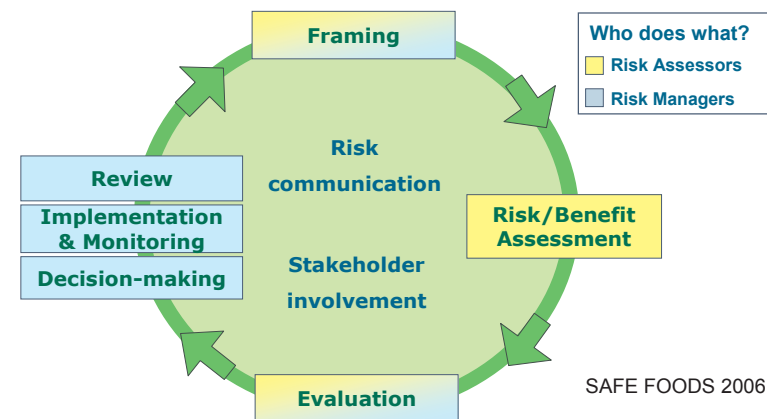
Framing

Who does what?
Risk Assessors
Risk Managers

Risk communication

Stakeholder involvement

Review
Implementation & Monitoring
Decision-making

Risk/Benefit Assessment

Evaluation

SAFE FOODS 2006